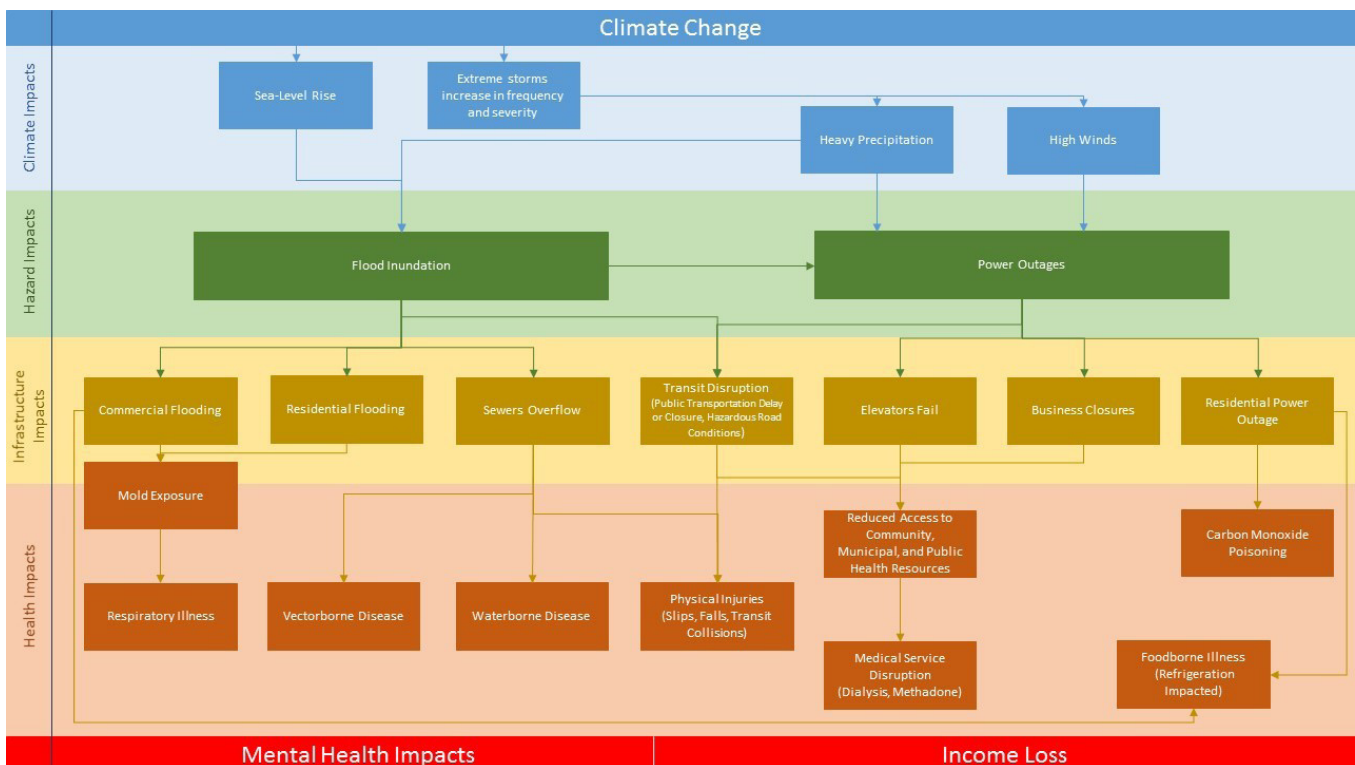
Climate Change

Climate Impacts

Sea-Level Rise

Extreme storms increase in frequency and severity

Heavy Precipitation

High Winds

Hazard Impacts

Flood Inundation

Power Outages

Infrastructure Impacts

Commercial Flooding

Residential Flooding

Sewers Overflow

Transit Disruption (Public Transportation Delay or Closure, Hazardous Road Conditions)

Elevators Fail

Business Closures

Residential Power Outage

Health Impacts

Mold Exposure

Reduced Access to Community, Municipal, and Public Health Resources

Carbon Monoxide Poisoning

Respiratory Illness

Vectorborne Disease

Waterborne Disease

Physical Injuries (Slips, Falls, Transit Collisions)

Medical Service Disruption (Dialysis, Methadone)

Foodborne Illness (Refrigeration Impacted)

Mental Health Impacts

Income Loss